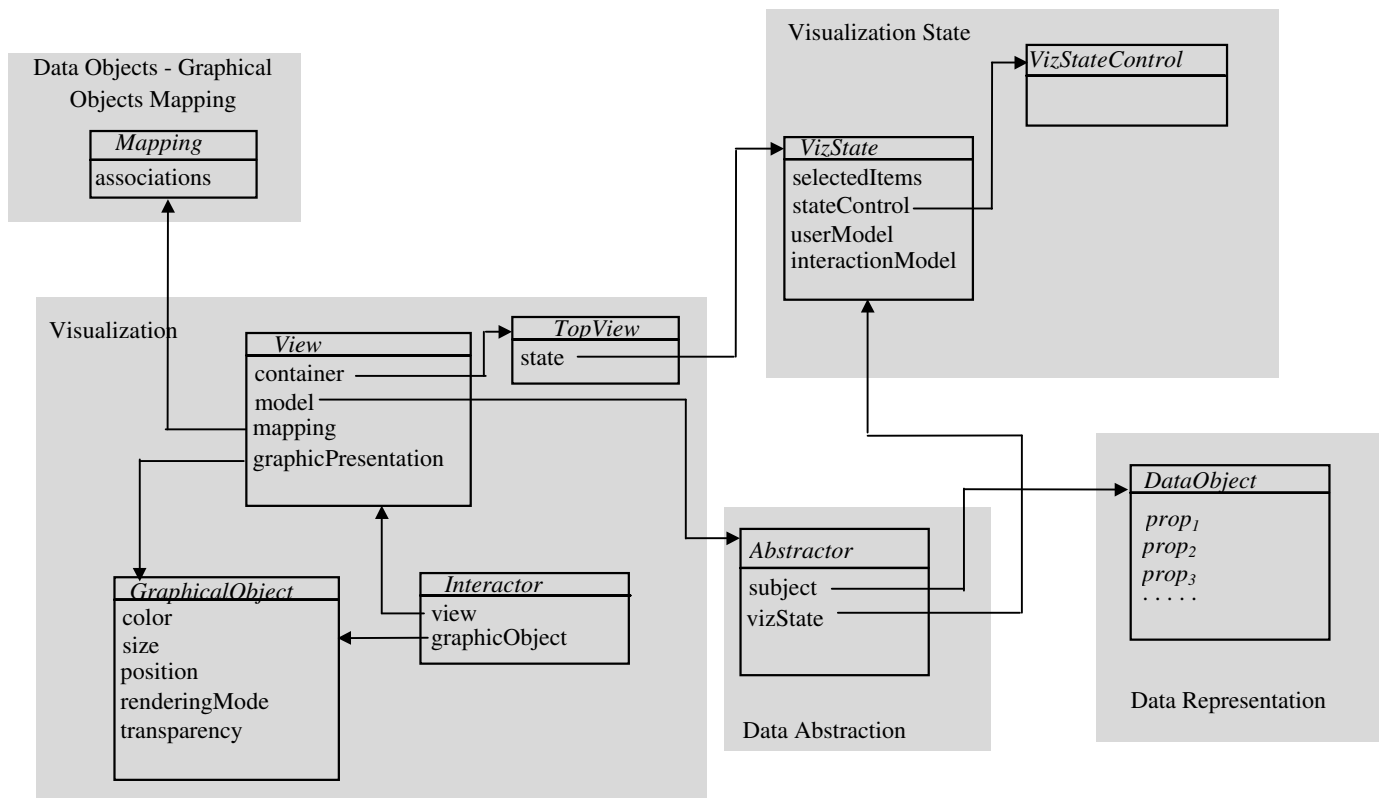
Data Objects - Graphical Objects Mapping

Mapping
associations

Visualization State

VizStateControl

VizState
selectedItems
stateControl
userModel
interactionModel

Visualization

View
container
model
mapping
graphicPresentation

TopView
state

GraphicalObject
color
size
position
renderingMode
transparency

Interactor
view
graphicObject

Abstractor
subject
vizState

Data Abstraction

DataObject
$prop_1$
$prop_2$
$prop_3$
. . . . .

Data Representation